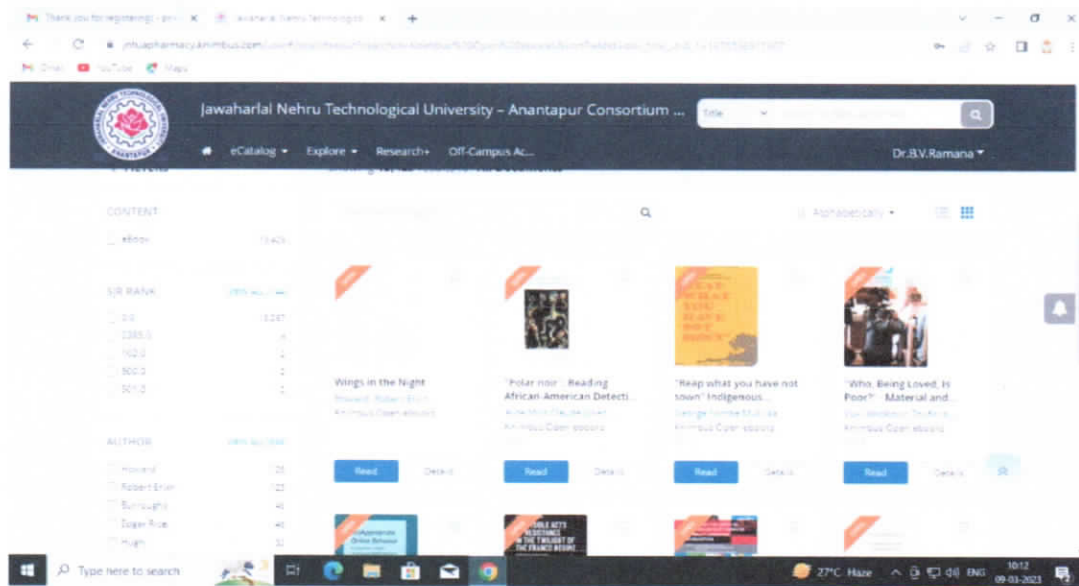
Thank you for registering - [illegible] × Jawaharlal Nehru Technologic × +

jntuapharmacy.knimbus.com/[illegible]

Gmail YouTube Maps

Jawaharlal Nehru Technological University - Anantapur Consortium ...

Title

eCatalog ▾ Explore ▾ Research+ Off-Campus Ac...

Dr.B.V.Ramana ▾

CONTENT

eBook

SJR RANK

AUTHOR

Howard

Robert Ervin

Burroughs

Edgar Rice

Hugh

Alphabetically ▾

Wings in the Night

Howard, Robert Ervin

Knimbus Open ebooks

Read Details

"Polar noir : Reading African-American Detecti...

Knimbus Open ebooks

Read Details

"Reap what you have not sown" Indigenous...

Knimbus Open ebooks

Read Details

"Who, Being Loved, Is Poor?" : Material and...

Knimbus Open ebooks

Read Details

Type here to search

27°C Haze ENG 10:12 09-03-2023